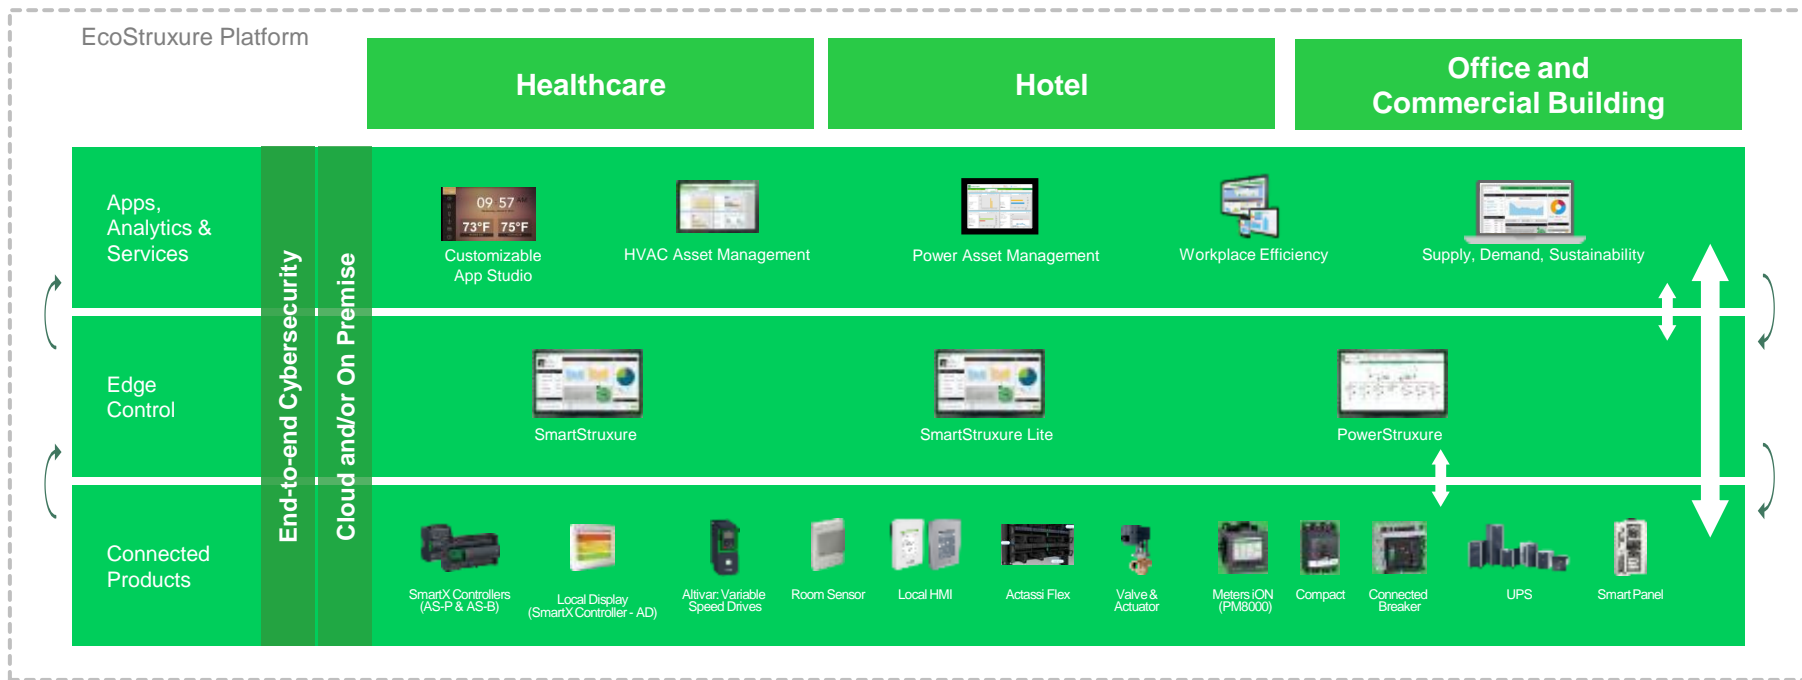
EcoStruxure Platform

Healthcare

Hotel

Office and Commercial Building

Apps, Analytics & Services

Edge Control

Connected Products

End-to-end Cybersecurity

Cloud and/or On Premise

09 57
73°F 75°F

Customizable App Studio

HVAC Asset Management

Power Asset Management

Workplace Efficiency

Supply, Demand, Sustainability

SmartStruxure

SmartStruxure Lite

PowerStruxure

SmartX Controllers (AS-P & AS-B)

Local Display (SmartX Controller - AD)

Altivar Variable Speed Drives

Room Sensor

Local HMI

Actassi Flex

Valve & Actuator

Meters iON (PM8000)

Compact

Connected Breaker

UPS

Smart Panel